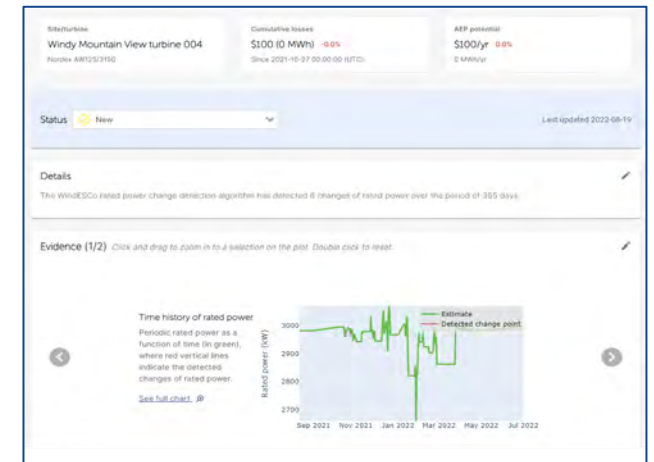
Site/turbine
Windy Mountain View turbine 004
Nordex AW125/3150

Cumulative losses
$100 (0 MWh) -0.0%
Since 2021-10-07 00:00:00 (UTC)

AEP potential
$100/yr 0.0%
0 MWh/yr

Status New

Last updated 2022-08-19

Details

The WindESCo rated power change detection algorithm has detected 6 changes of rated power over the period of 365 days.

Evidence (1/2) Click and drag to zoom in to a selection on the plot. Double click to reset.

Time history of rated power

Periodic rated power as a function of time (in green), where red vertical lines indicate the detected changes of rated power.

See full chart

Estimate
Detected change point

Rated power (kW)

3000
2900
2800
2700

Sep 2021 Nov 2021 Jan 2022 Mar 2022 May 2022 Jul 2022